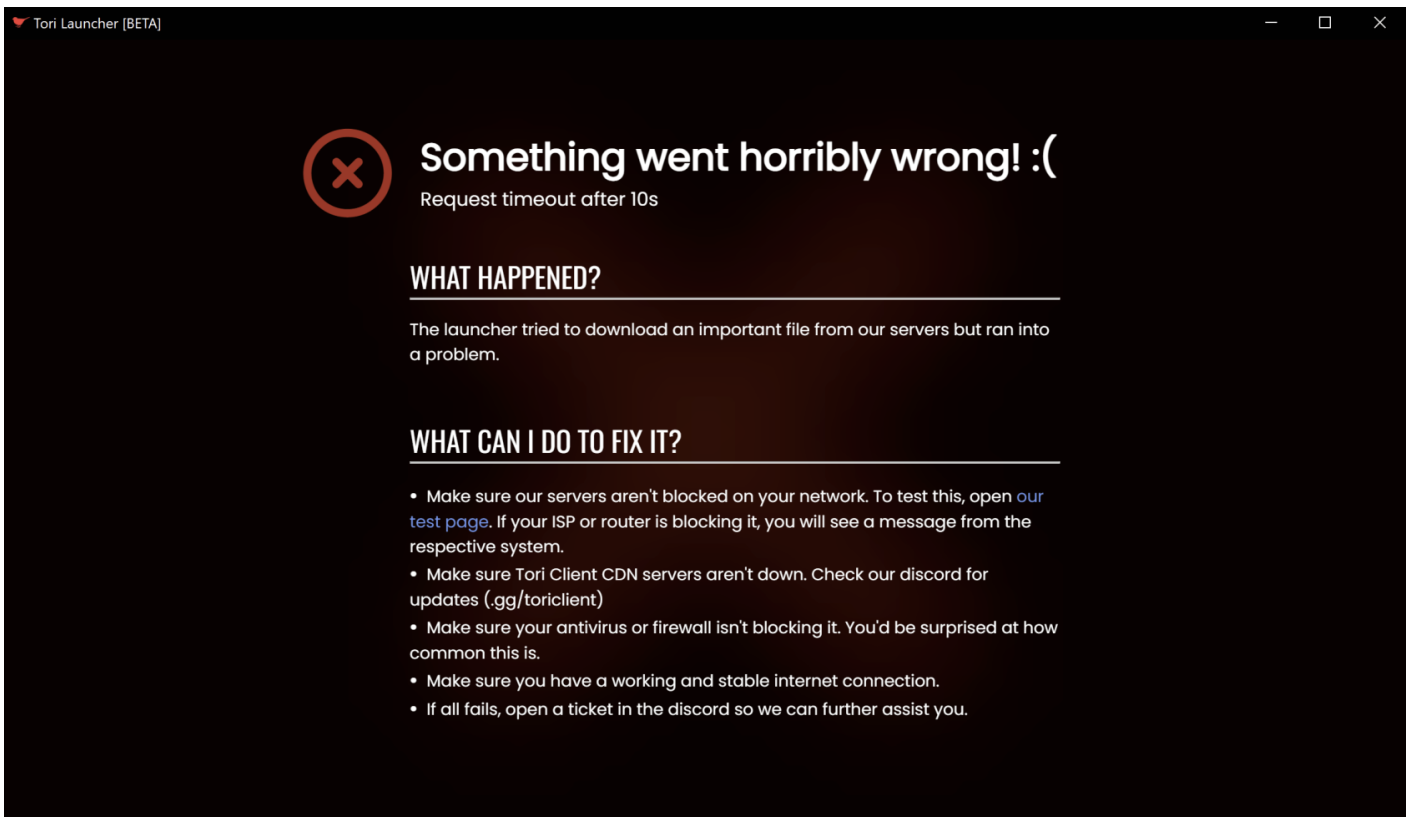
Tori Launcher [BETA]

Something went horribly wrong! :(

Request timeout after 10s

WHAT HAPPENED?

The launcher tried to download an important file from our servers but ran into a problem.

WHAT CAN I DO TO FIX IT?

• Make sure our servers aren't blocked on your network. To test this, open our test page. If your ISP or router is blocking it, you will see a message from the respective system.
• Make sure Tori Client CDN servers aren't down. Check our discord for updates (.gg/toriclient)
• Make sure your antivirus or firewall isn't blocking it. You'd be surprised at how common this is.
• Make sure you have a working and stable internet connection.
• If all fails, open a ticket in the discord so we can further assist you.